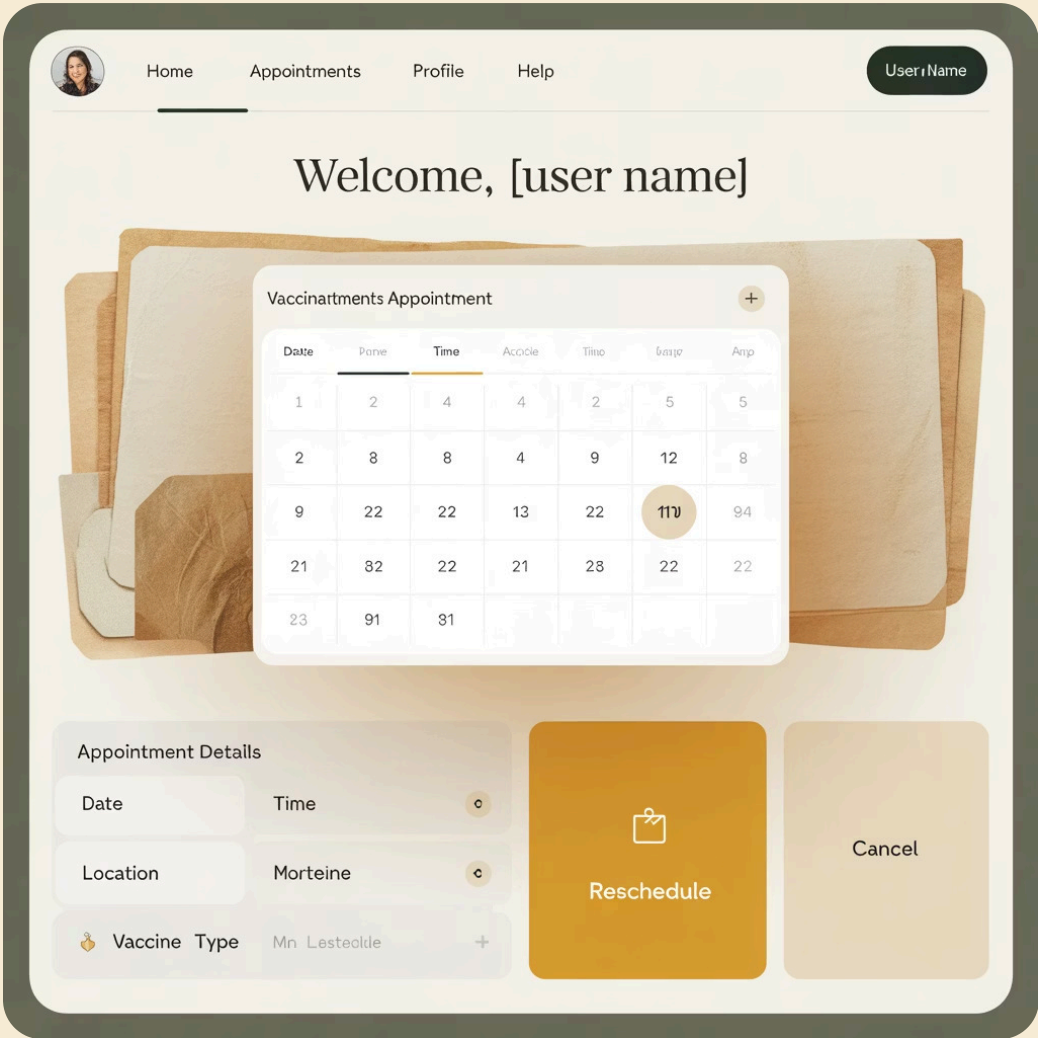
Home Appointments Profile Help

User Name

Welcome, [user name]

Vaccinartments Appointment

+

| Date | Pone | Time | Accele | Time | Iamp | Amp |
|---|---|---|---|---|---|---|
| 1 | 2 | 4 | 4 | 2 | 5 | 5 |
| 2 | 8 | 8 | 4 | 9 | 12 | 8 |
| 9 | 22 | 22 | 13 | 22 | 11ข | 94 |
| 21 | 82 | 22 | 21 | 28 | 22 | 22 |
| 23 | 91 | 81 | | | | |

Appointment Details

Date

Time

Location

Morteine

Vaccine Type

Mn Lesteolde

+

Reschedule

Cancel